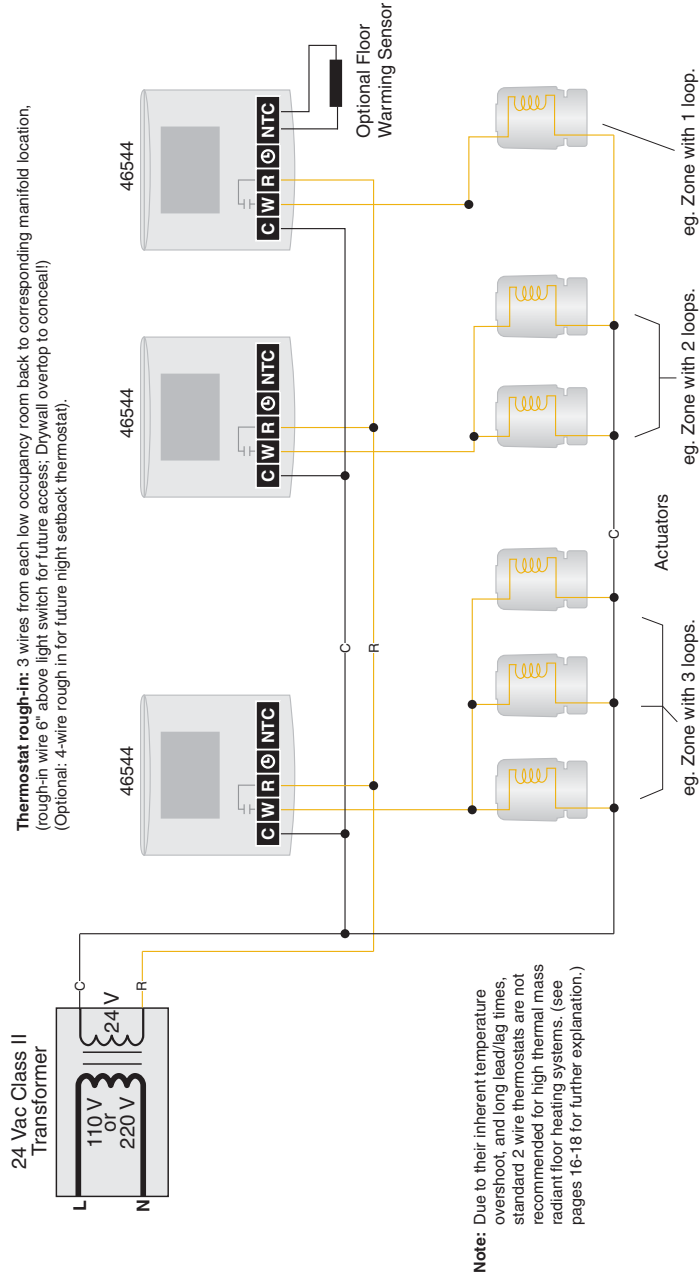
Thermostat rough-in: 3 wires from each low occupancy room back to corresponding manifold location, (rough-in wire 6" above light switch for future access; Drywall overtop to conceal!) (Optional: 4-wire rough in for future night setback thermostat).

46544

C W R ⊙ NTC

46544

C W R ⊙ NTC

46544

C W R ⊙ NTC

Optional Floor Warming Sensor

24 Vac Class II Transformer

110 V or 220 V

24 V

L

N

C

R

C

R

C

Actuators

eg. Zone with 3 loops.

eg. Zone with 2 loops.

eg. Zone with 1 loop.

Note: Due to their inherent temperature overshoot, and long lead/lag times, standard 2 wire thermostats are not recommended for high thermal mass radiant floor heating systems. (see pages 16-18 for further explanation.)